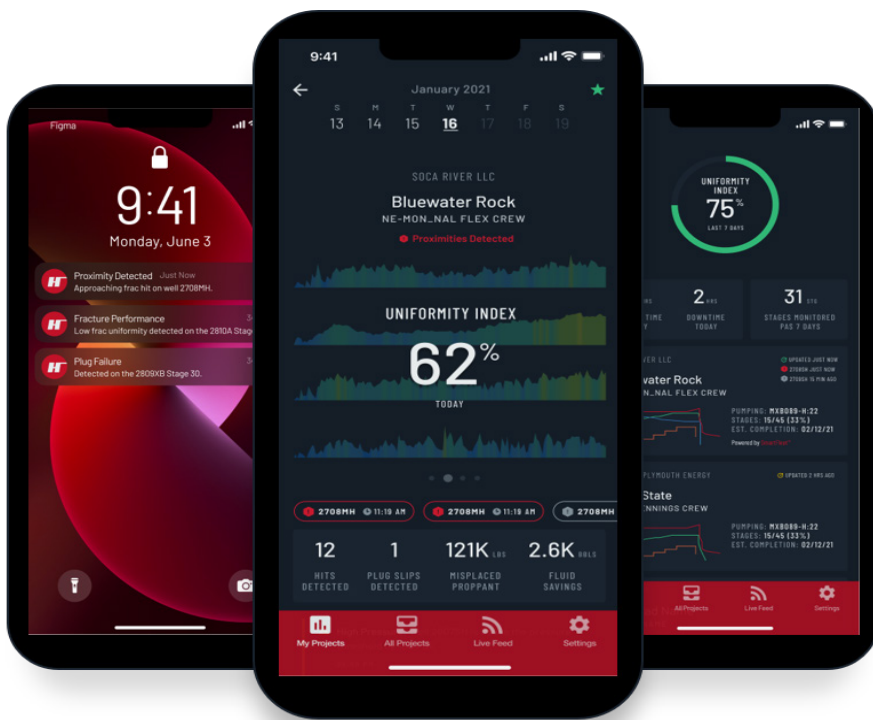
Figma

9:41
Monday, June 3

Proximity Detected Just Now
Approaching frac hit on well 2708MH.

Fracture Performance
Low frac uniformity detected on the 2810A Stag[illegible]

Plug Failure
Detected on the 2809XB Stage 30.

9:41

January 2021

| S | M | T | W | T | F | S |
|---|---|---|---|---|---|---|
| 13 | 14 | 15 | 16 | 17 | 18 | 19 |

SOCA RIVER LLC
Bluewater Rock
NE-MON_NAL FLEX CREW
Proximities Detected

UNIFORMITY INDEX
62%
TODAY

2708MH 11:19 AM
2708MH 11:19 AM
2708MH

12 HITS DETECTED
1 PLUG SLIPS DETECTED
121K LBS MISPLACED PROPPANT
2.6K BBLS FLUID SAVINGS

My Projects
All Projects
Live Feed
Settings

UNIFORMITY INDEX
75%
LAST 7 DAYS

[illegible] TIME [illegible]
2 HRS DOWNTIME TODAY
31 STG STAGES MONITORED PAS 7 DAYS

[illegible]ER LLC
UPDATED JUST NOW
2708H JUST NOW
2708H 15 MIN AGO
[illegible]water Rock
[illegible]N_NAL FLEX CREW
PUMPING: MXB089-H:22
STAGES: 15/45 (33%)
EST. COMPLETION: 02/12/21
Powered by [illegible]

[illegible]PLYMOUTH ENERGY
UPDATED 2 HRS AGO
State
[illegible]NNINGS CREW
PUMPING: MXB089-H:22
STAGES: 15/45 (33%)
EST. COMPLETION: 02/12/21

All Projects
Live Feed
Settings